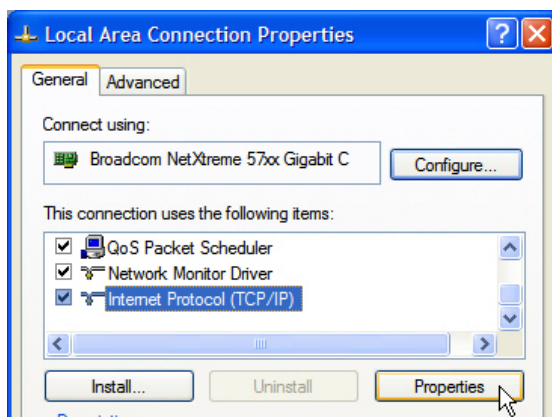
Local Area Connection Properties

General | Advanced

Connect using:

Broadcom NetXtreme 57xx Gigabit C

Configure...

This connection uses the following items:

QoS Packet Scheduler
Network Monitor Driver
Internet Protocol (TCP/IP)

Install... | Uninstall | Properties

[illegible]